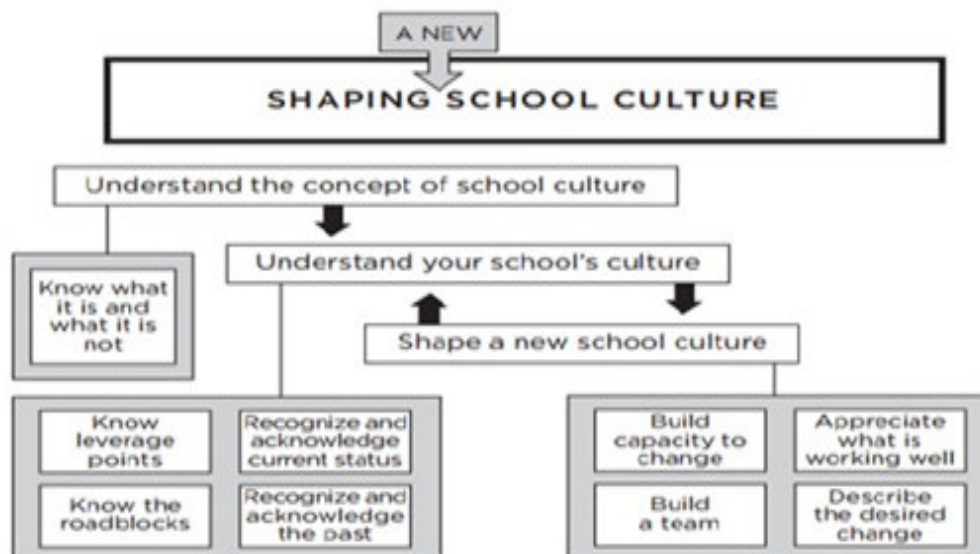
A NEW

SHAPING SCHOOL CULTURE

Understand the concept of school culture

Know what it is and what it is not

Understand your school's culture

Shape a new school culture

Know leverage points

Recognize and acknowledge current status

Know the roadblocks

Recognize and acknowledge the past

Build capacity to change

Appreciate what is working well

Build a team

Describe the desired change